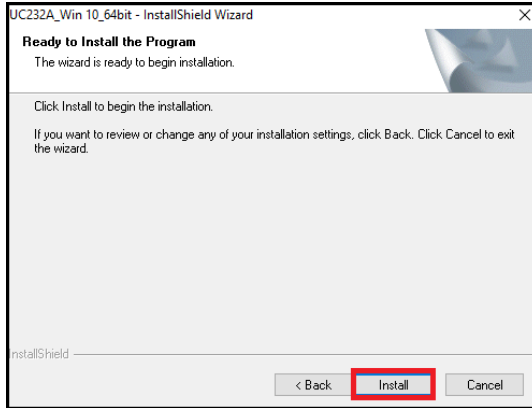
UC232A_Win 10_64bit - InstallShield Wizard

×

Ready to Install the Program

The wizard is ready to begin installation.

Click Install to begin the installation.

If you want to review or change any of your installation settings, click Back. Click Cancel to exit the wizard.

InstallShield

< Back

Install

Cancel